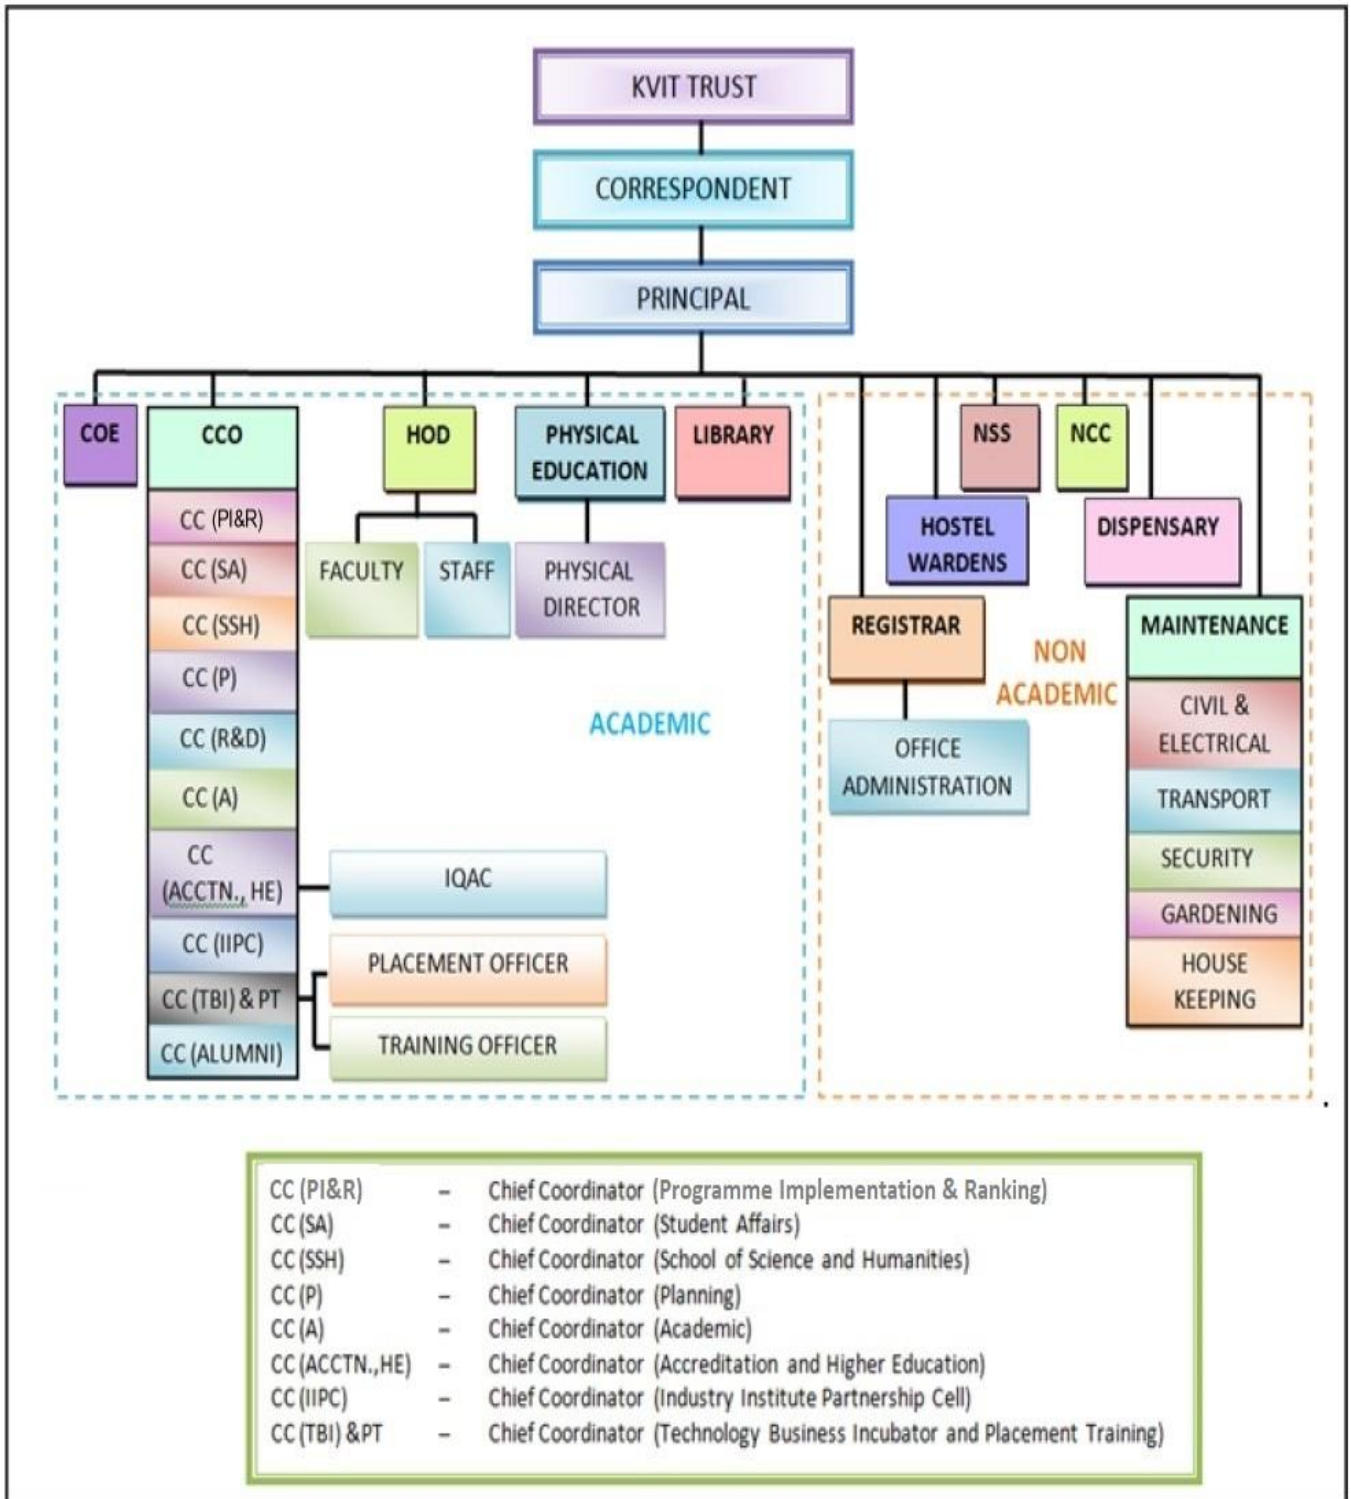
KVIT TRUST

CORRESPONDENT

PRINCIPAL

COE

CCO

CC (PI&R)

CC (SA)

CC (SSH)

CC (P)

CC (R&D)

CC (A)

CC (ACCTN., HE)

CC (IIPC)

CC (TBI) & PT

CC (ALUMNI)

HOD

FACULTY

STAFF

PHYSICAL EDUCATION

PHYSICAL DIRECTOR

LIBRARY

IQAC

PLACEMENT OFFICER

TRAINING OFFICER

ACADEMIC

NSS

NCC

HOSTEL WARDENS

DISPENSARY

REGISTRAR

OFFICE ADMINISTRATION

NON ACADEMIC

MAINTENANCE

CIVIL & ELECTRICAL

TRANSPORT

SECURITY

GARDENING

HOUSE KEEPING

| | | |
|---|---|---|
| CC (PI&R) | – | Chief Coordinator (Programme Implementation & Ranking) |
| CC (SA) | – | Chief Coordinator (Student Affairs) |
| CC (SSH) | – | Chief Coordinator (School of Science and Humanities) |
| CC (P) | – | Chief Coordinator (Planning) |
| CC (A) | – | Chief Coordinator (Academic) |
| CC (ACCTN.,HE) | – | Chief Coordinator (Accreditation and Higher Education) |
| CC (IIPC) | – | Chief Coordinator (Industry Institute Partnership Cell) |
| CC (TBI) &PT | – | Chief Coordinator (Technology Business Incubator and Placement Training) |